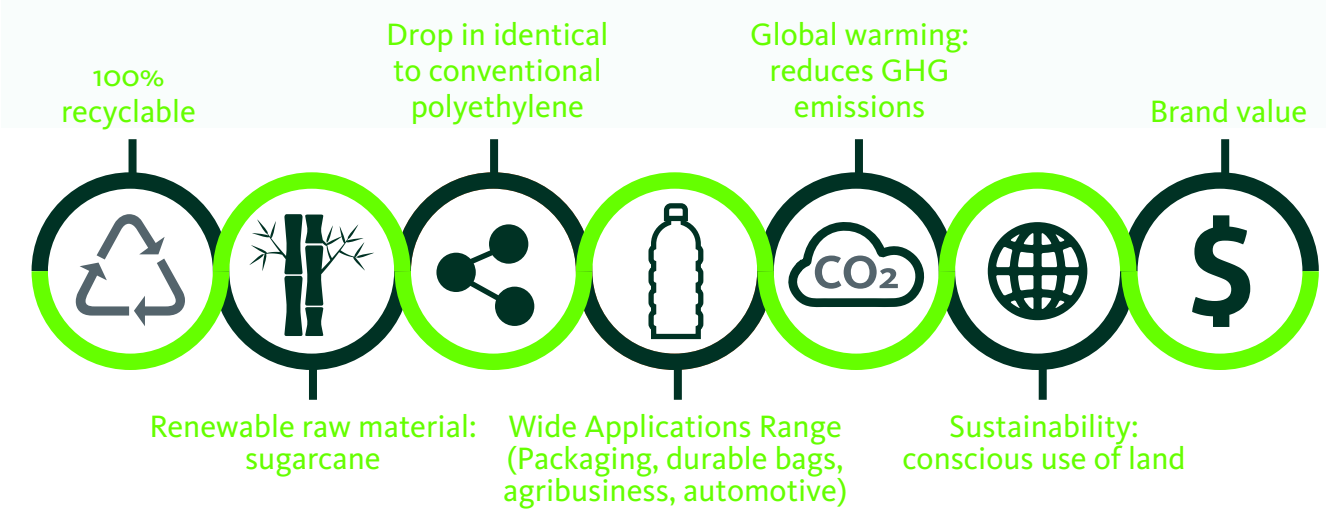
100% recyclable

Drop in identical to conventional polyethylene

Global warming: reduces GHG emissions

Brand value

$CO_2$

$

Renewable raw material: sugarcane

Wide Applications Range (Packaging, durable bags, agribusiness, automotive)

Sustainability: conscious use of land